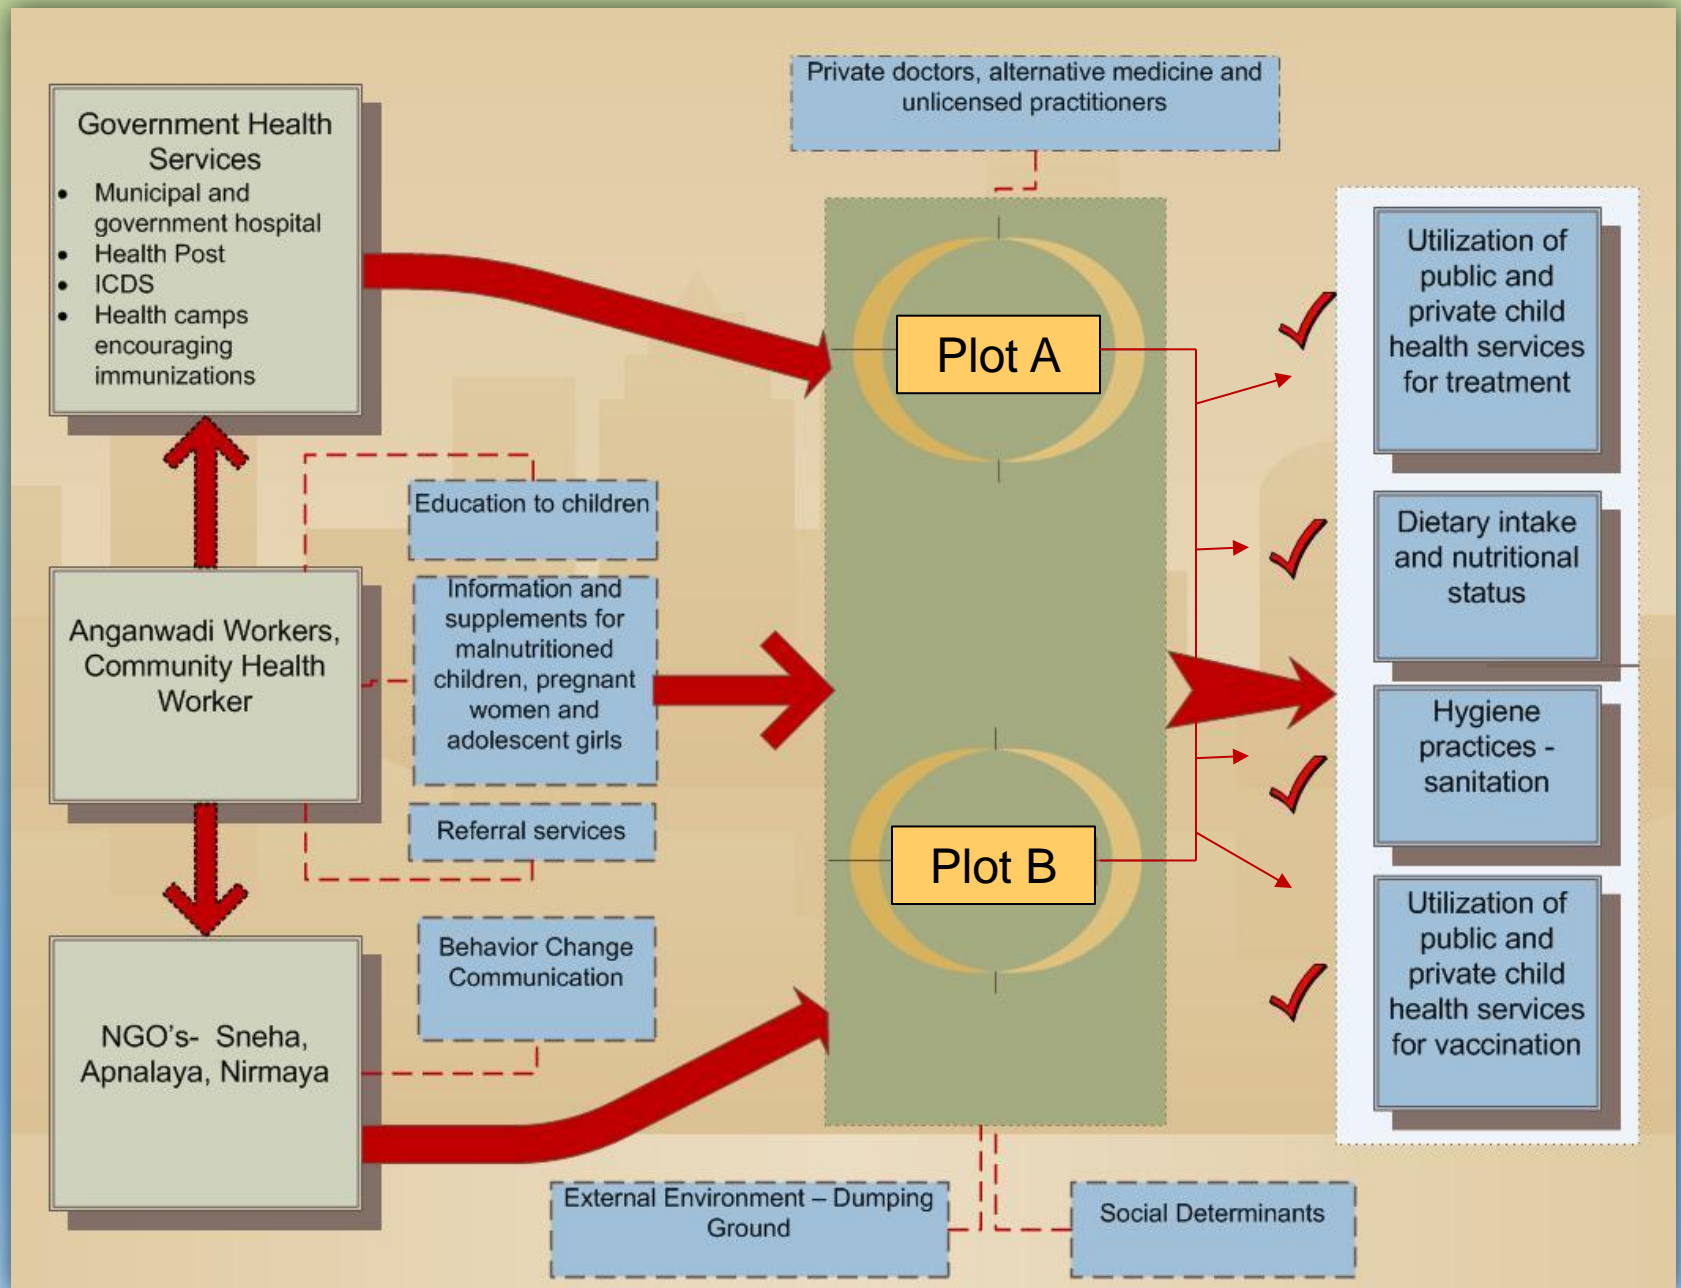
Government Health Services
- Municipal and government hospital
- Health Post
- ICDS
- Health camps encouraging immunizations

Private doctors, alternative medicine and unlicensed practitioners

Plot A

Utilization of public and private child health services for treatment

Education to children

Information and supplements for malnutritioned children, pregnant women and adolescent girls

Anganwadi Workers, Community Health Worker

Dietary intake and nutritional status

Hygiene practices - sanitation

Referral services

Plot B

Behavior Change Communication

NGO's- Sneha, Apnalaya, Nirmaya

Utilization of public and private child health services for vaccination

External Environment – Dumping Ground

Social Determinants